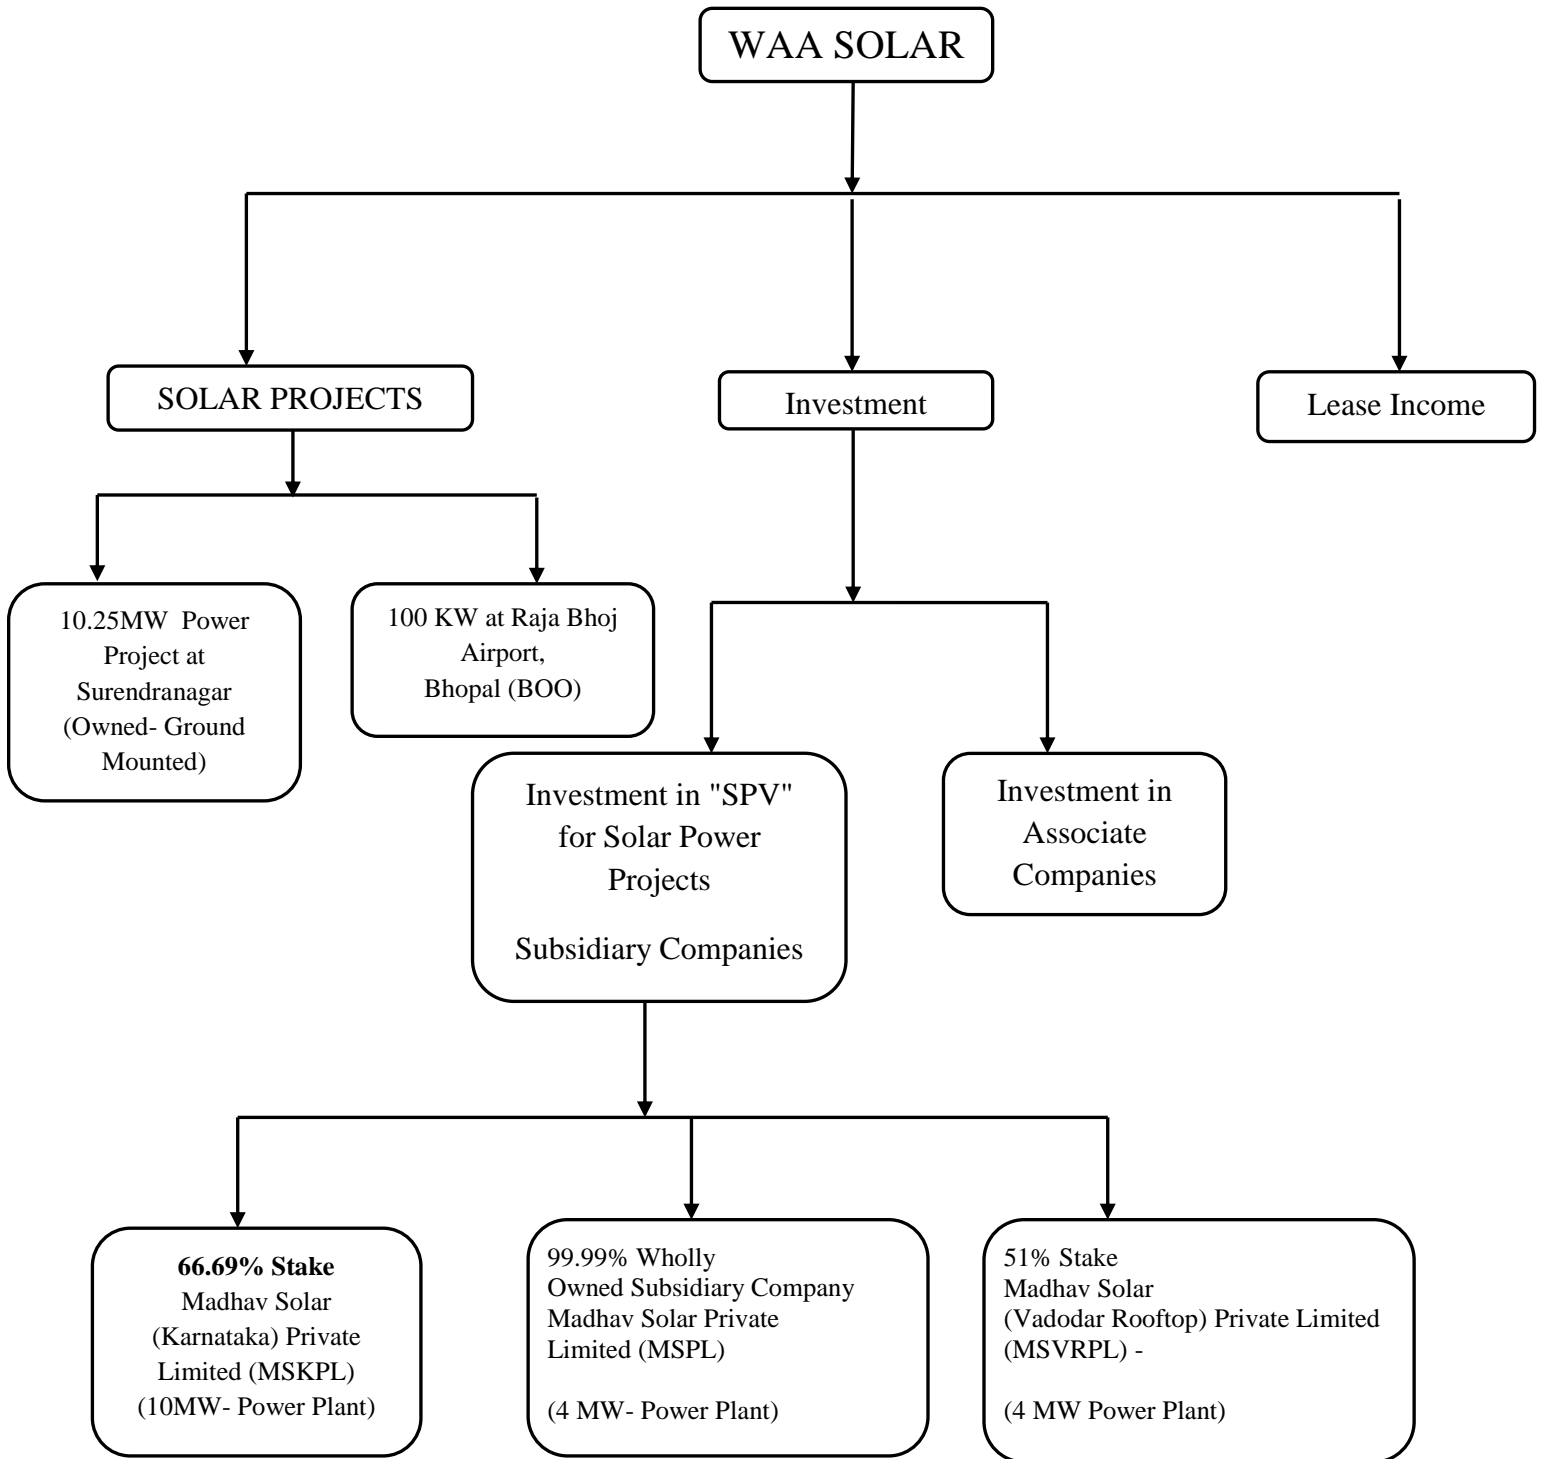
WAA SOLAR

SOLAR PROJECTS

Investment

Lease Income

10.25MW Power Project at Surendranagar (Owned- Ground Mounted)

100 KW at Raja Bhoj Airport, Bhopal (BOO)

Investment in "SPV" for Solar Power Projects

Subsidiary Companies

Investment in Associate Companies

**66.69% Stake**
Madhav Solar (Karnataka) Private Limited (MSKPL)
(10MW- Power Plant)

99.99% Wholly Owned Subsidiary Company Madhav Solar Private Limited (MSPL)

(4 MW- Power Plant)

51% Stake
Madhav Solar (Vadodar Rooftop) Private Limited (MSVRPL) -

(4 MW Power Plant)